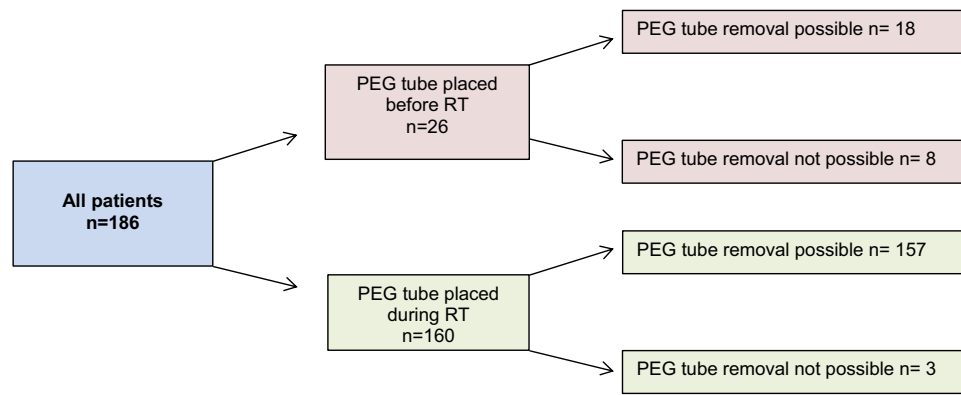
All patients
n=186

PEG tube placed before RT
n=26

PEG tube removal possible n= 18

PEG tube removal not possible n= 8

PEG tube placed during RT
n=160

PEG tube removal possible n= 157

PEG tube removal not possible n= 3